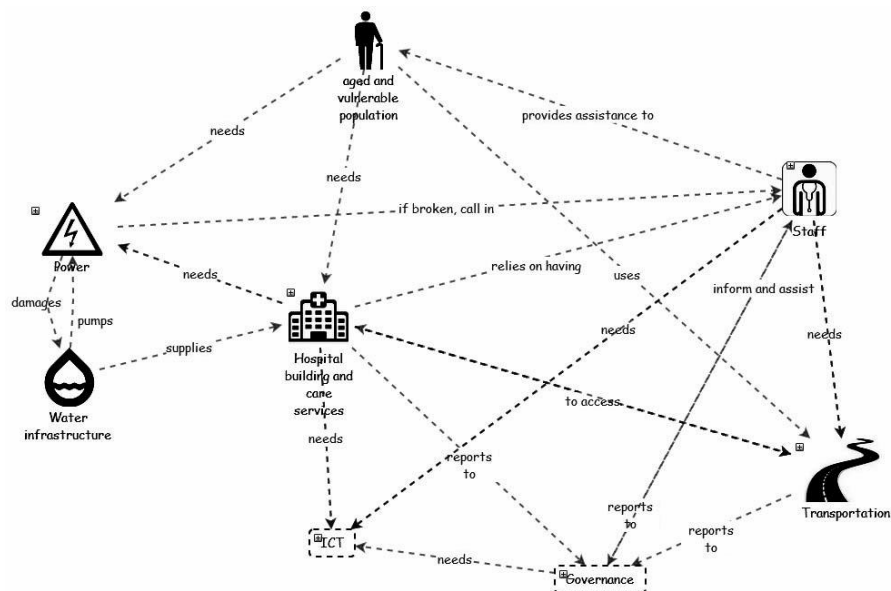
aged and vulnerable population

needs

provides assistance to

needs

if broken, call in

Power

Staff

needs

relies on having

uses

damages

pumps

inform and assist

needs

needs

supplies

Water infrastructure

Hospital building and care services

to access

needs

reports to

reports to

Transportation

reports to

ICT

needs

Governance